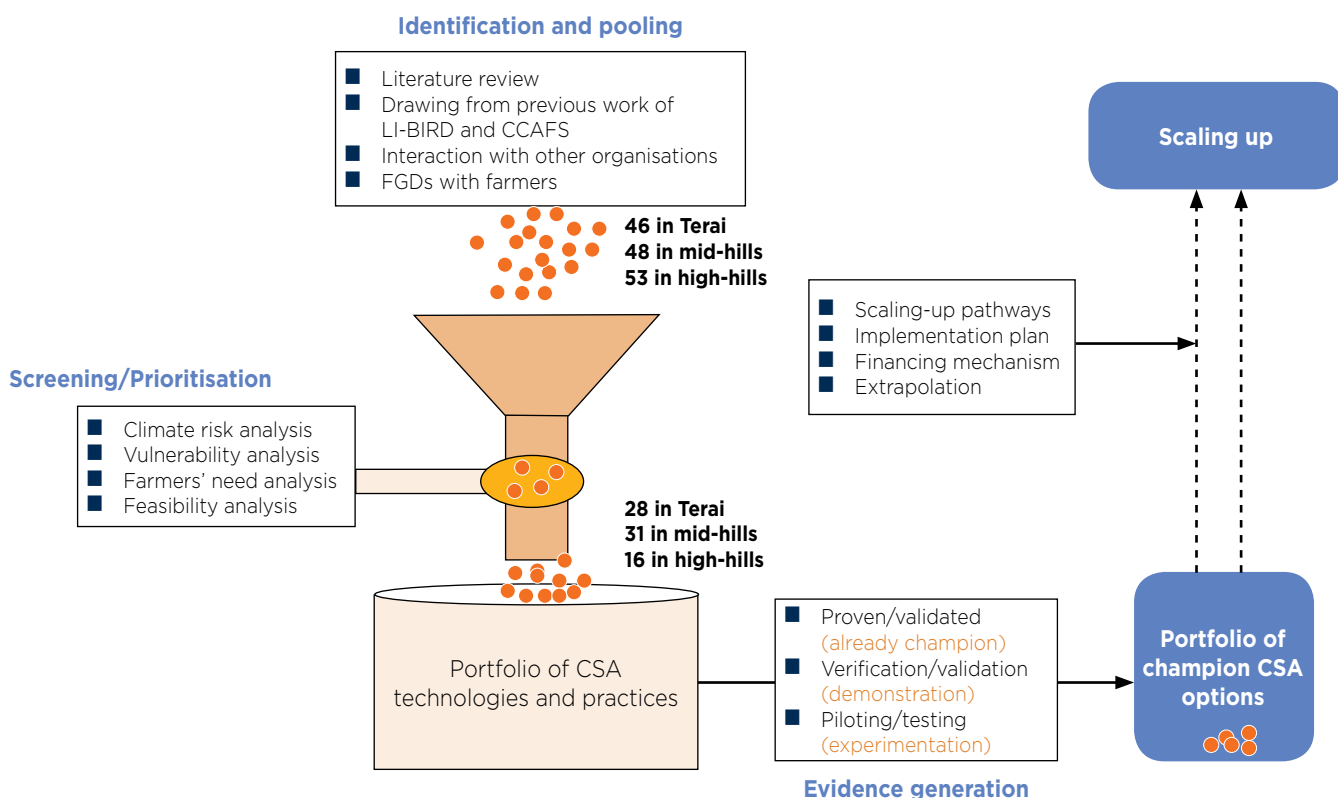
Identification and pooling

- Literature review
- Drawing from previous work of LI-BIRD and CCAFS
- Interaction with other organisations
- FGDs with farmers

46 in Terai
48 in mid-hills
53 in high-hills

Scaling up

- Scaling-up pathways
- Implementation plan
- Financing mechanism
- Extrapolation

Screening/Prioritisation

- Climate risk analysis
- Vulnerability analysis
- Farmers' need analysis
- Feasibility analysis

28 in Terai
31 in mid-hills
16 in high-hills

Portfolio of CSA technologies and practices

- Proven/validated (already champion)
- Verification/validation (demonstration)
- Piloting/testing (experimentation)

Portfolio of champion CSA options

Evidence generation